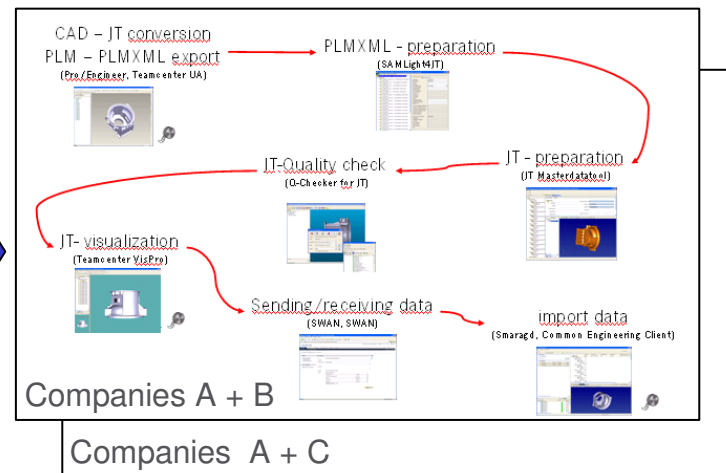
CAD – JT conversion
PLM – PLMXML export
(Pro/Engineer, Teamcenter UA)

PLMXML - preparation
(SAMLight4JT)

JT - preparation
(JT Masterdatatool)

JT-Quality check
(Q-Checker for JT)

JT- visualization
(Teamcenter VisPro)

Sending/receiving data
(SWAN, SWAN)

import data
(Smaragd, Common Engineering Client)

Companies A + B

Companies A + C